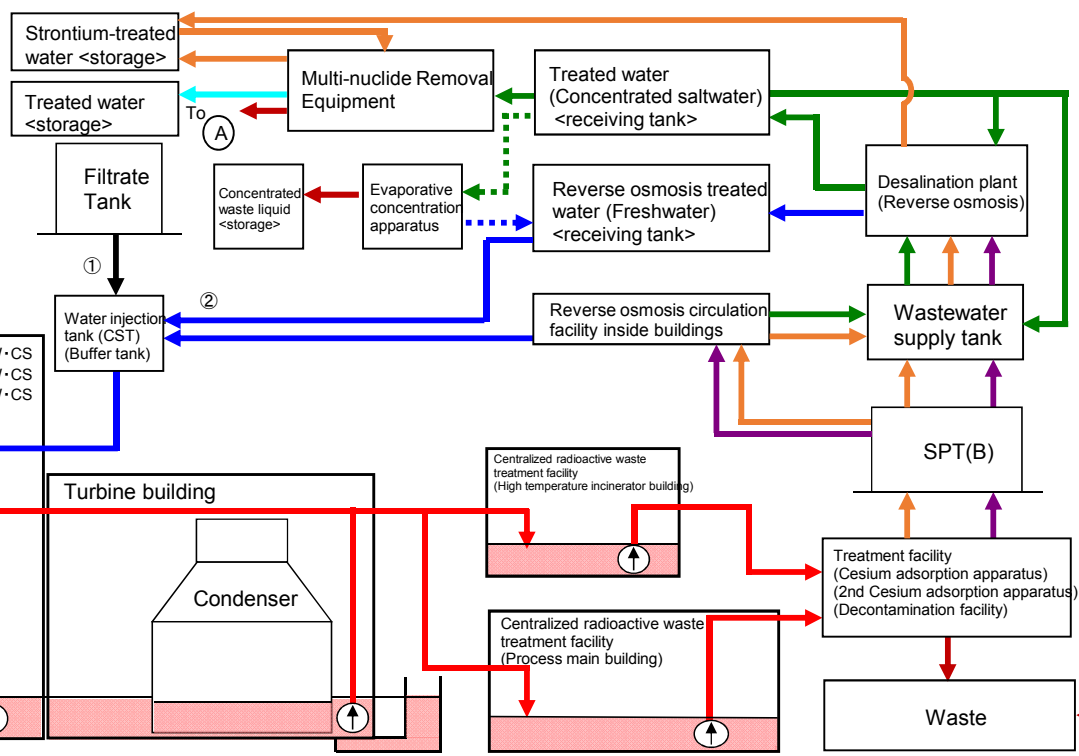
Strontium-treated water <storage>

Multi-nuclide Removal Equipment

Treated water (Concentrated saltwater) <receiving tank>

Treated water <storage>

To A

Filtrate Tank

Concentrated waste liquid <storage>

Evaporative concentration apparatus

Reverse osmosis treated water (Freshwater) <receiving tank>

Desalination plant (Reverse osmosis)

①

②

Water injection tank (CST) (Buffer tank)

V・CS
V・CS
V・CS

Reverse osmosis circulation facility inside buildings

Wastewater supply tank

SPT(B)

Centralized radioactive waste treatment facility (High temperature incinerator building)

Turbine building

Condenser

Treatment facility (Cesium adsorption apparatus) (2nd Cesium adsorption apparatus) (Decontamination facility)

Centralized radioactive waste treatment facility (Process main building)

Waste